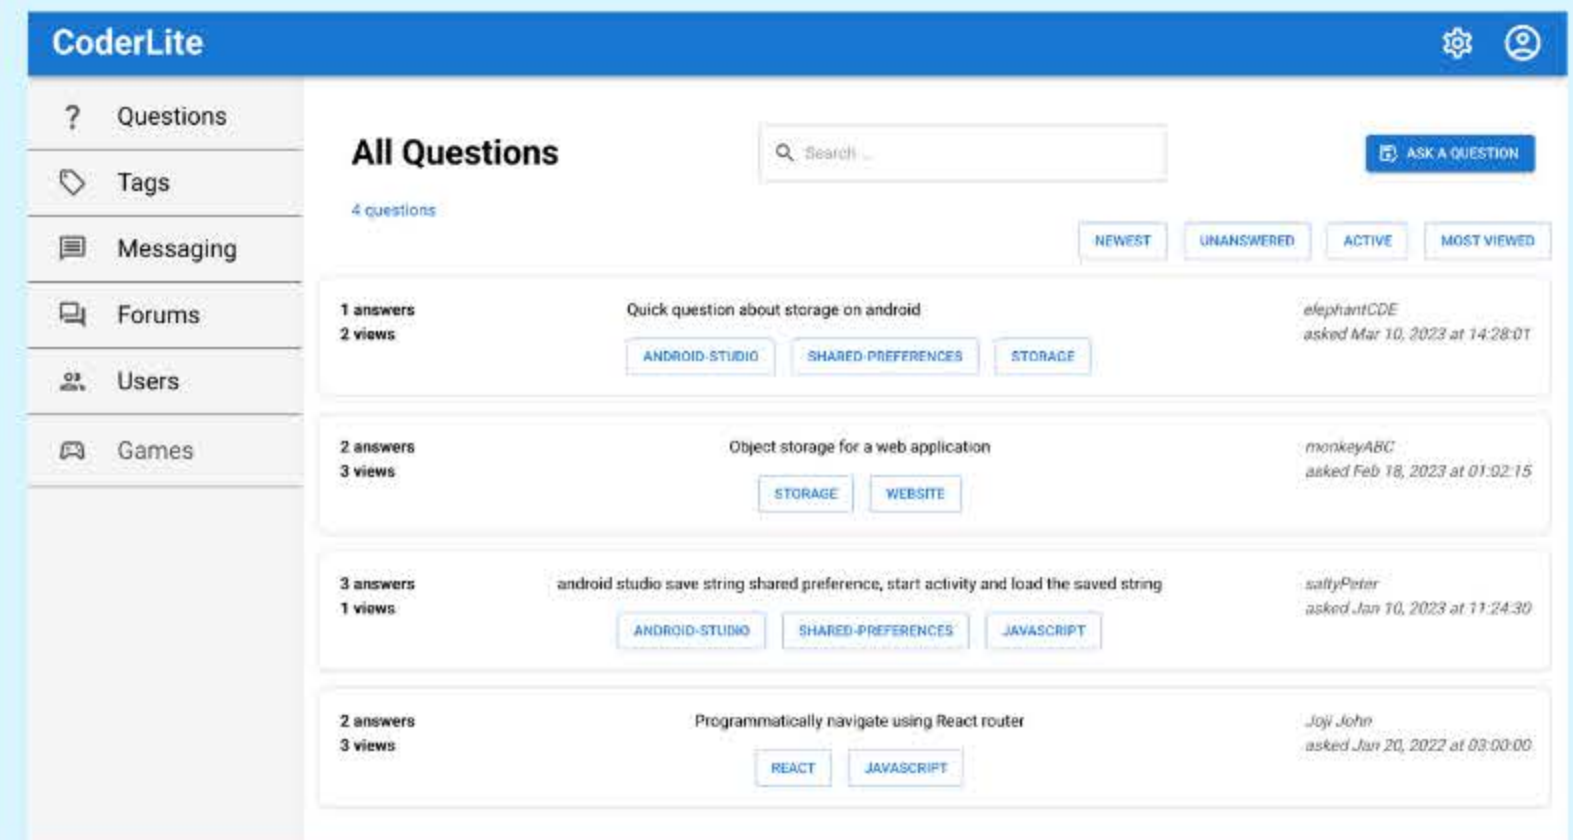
CoderLite

? Questions
Tags
Messaging
Forums
Users
Games

All Questions

Search ...

ASK A QUESTION

4 questions

NEWEST UNANSWERED ACTIVE MOST VIEWED

1 answers
2 views
Quick question about storage on android
ANDROID-STUDIO SHARED-PREFERENCES STORAGE
elephantCDE
asked Mar 10, 2023 at 14:28:01

2 answers
3 views
Object storage for a web application
STORAGE WEBSITE
monkeyABC
asked Feb 18, 2023 at 01:02:15

3 answers
1 views
android studio save string shared preference, start activity and load the saved string
ANDROID-STUDIO SHARED-PREFERENCES JAVASCRIPT
saltyPeter
asked Jan 10, 2023 at 11:24:30

2 answers
3 views
Programmatically navigate using React router
REACT JAVASCRIPT
Joji John
asked Jan 20, 2022 at 03:00:00